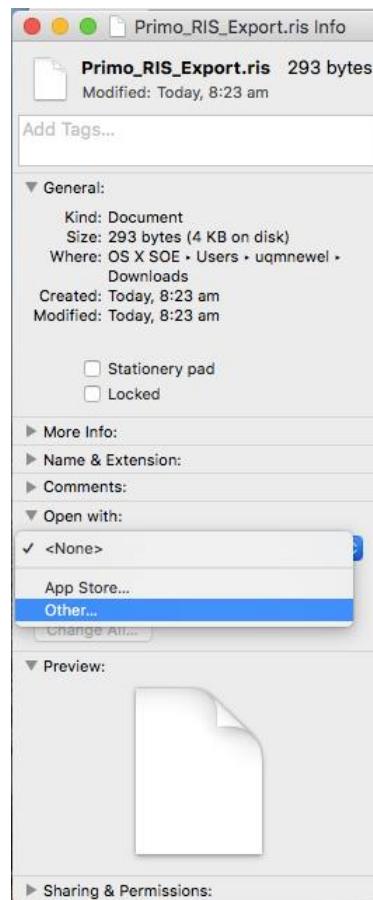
Primo_RIS_Export.ris Info

Primo_RIS_Export.ris 293 bytes
Modified: Today, 8:23 am

Add Tags...

General:

Kind: Document
Size: 293 bytes (4 KB on disk)
Where: OS X SOE ▸ Users ▸ uqmnewel ▸ Downloads
Created: Today, 8:23 am
Modified: Today, 8:23 am

Stationery pad
Locked

More Info:
Name & Extension:
Comments:
Open with:

✓ <None>

App Store...
Other...

Change All...

Preview:

Sharing & Permissions: